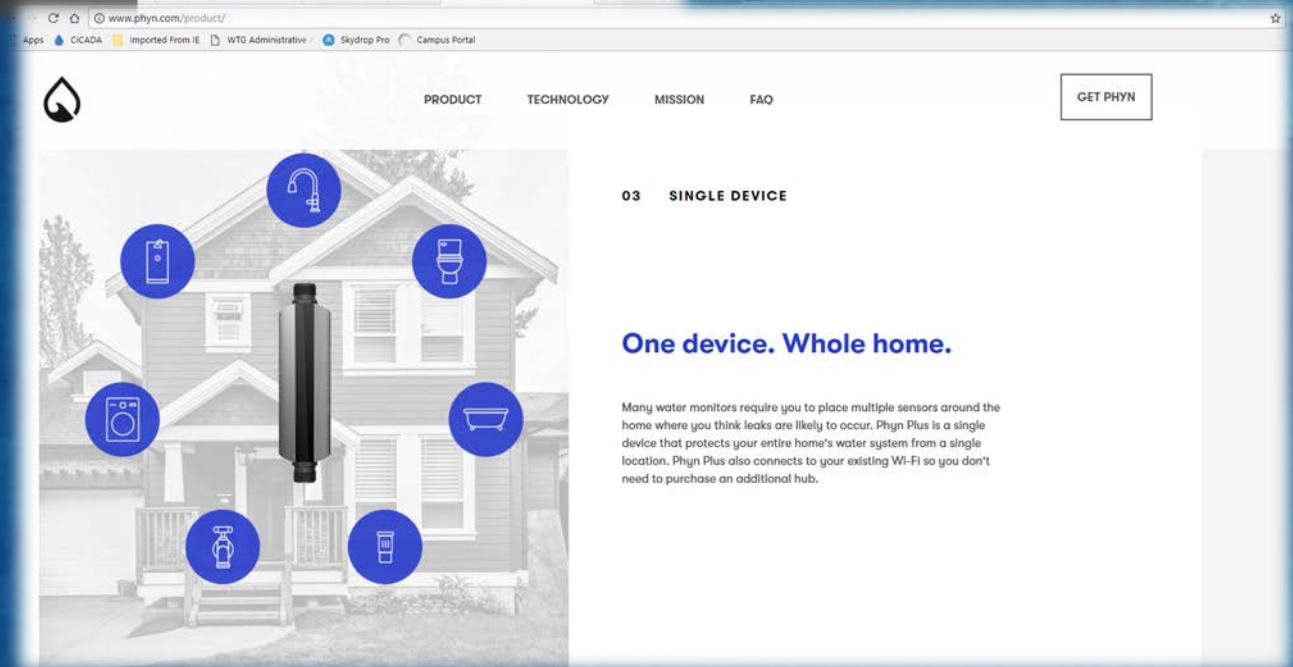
www.phyn.com/product/

Apps CiCADA Imported From IE WTG Administrative Skydrop Pro Campus Portal

PRODUCT TECHNOLOGY MISSION FAQ

GET PHYN

03 SINGLE DEVICE

One device. Whole home.

Many water monitors require you to place multiple sensors around the home where you think leaks are likely to occur. Phyn Plus is a single device that protects your entire home's water system from a single location. Phyn Plus also connects to your existing Wi-Fi so you don't need to purchase an additional hub.